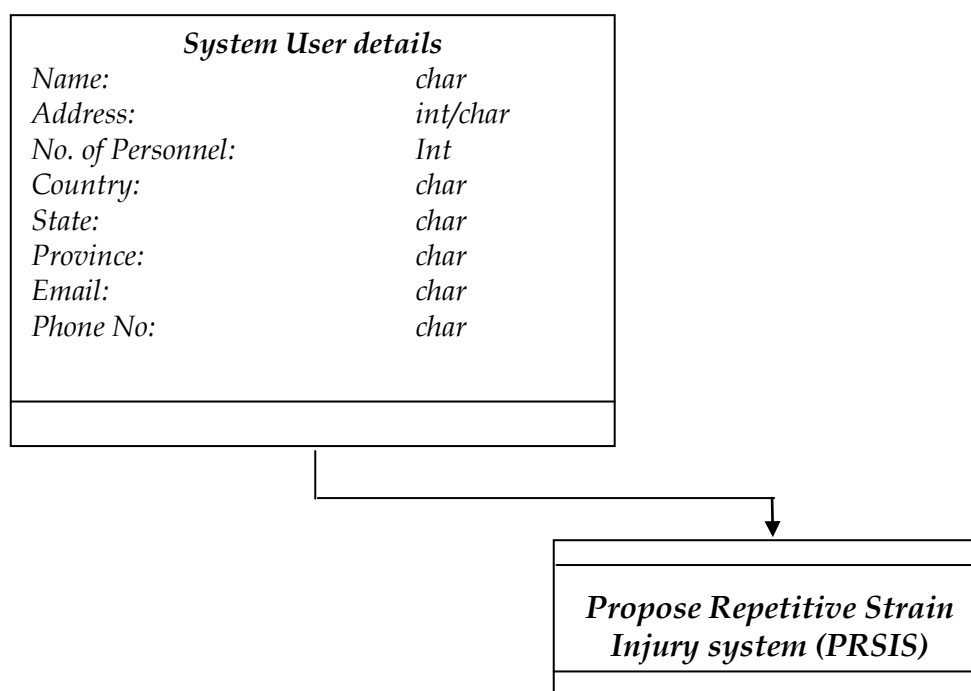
System User details

| | |
|---|---|
| Name: | char |
| Address: | int/char |
| No. of Personnel: | Int |
| Country: | char |
| State: | char |
| Province: | char |
| Email: | char |
| Phone No: | char |

Propose Repetitive Strain Injury system (PRSIS)